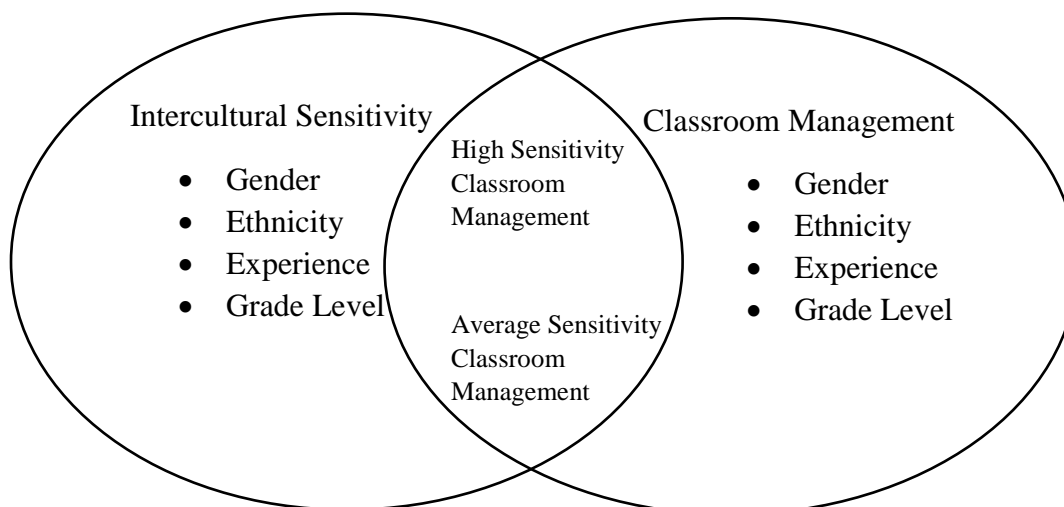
Intercultural Sensitivity

- Gender
- Ethnicity
- Experience
- Grade Level

High Sensitivity Classroom Management

Average Sensitivity Classroom Management

Classroom Management

- Gender
- Ethnicity
- Experience
- Grade Level